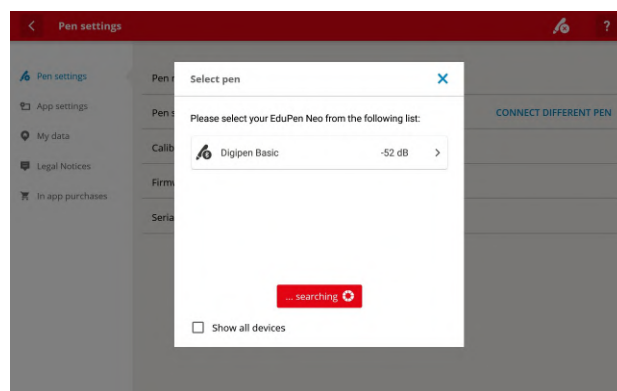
Pen settings

?

Pen settings
App settings
My data
Legal Notices
In app purchases

Pen n
Pen s
Calib
Firmw
Seria

CONNECT DIFFERENT PEN

Select pen

Please select your EduPen Neo from the following list:

Digipen Basic -52 dB

... searching

Show all devices